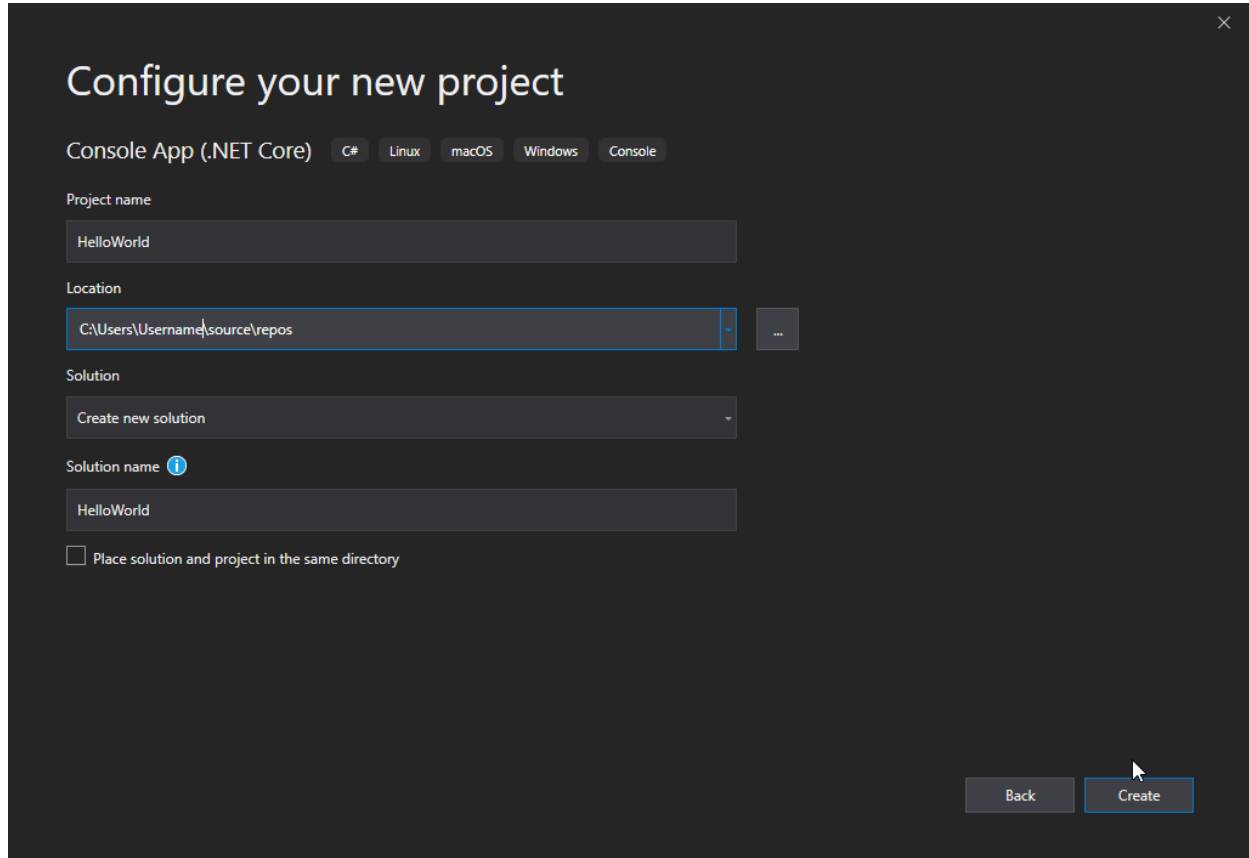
Configure your new project

Console App (.NET Core) C# Linux macOS Windows Console

Project name

HelloWorld

Location

C:\Users\Username\source\repos

...

Solution

Create new solution

Solution name

HelloWorld

Place solution and project in the same directory

Back

Create